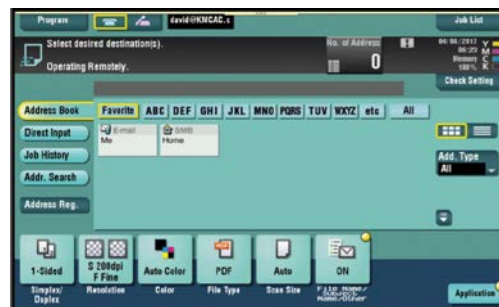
Program
david@KMCAC.c
Job List
Select desired destination(s).
Operating Remotely.
No. of Address
0
04/06/2017 09:22
Memory 100%
Y
M
C
K
Check Setting
Address Book
Favorite
ABC
DEF
GHI
JKL
MNO
PQRS
TUV
WXYZ
etc
All
Direct Input
E-mail
Me
SMB
Home
Job History
Add. Type
All
Addr. Search
Address Reg.
1-Sided
S 200dpi F Fine
Auto Color
PDF
Auto
ON
Simplex/ Duplex
Resolution
Color
File Type
Scan Size
File Name/ Subject Name/Other
Application